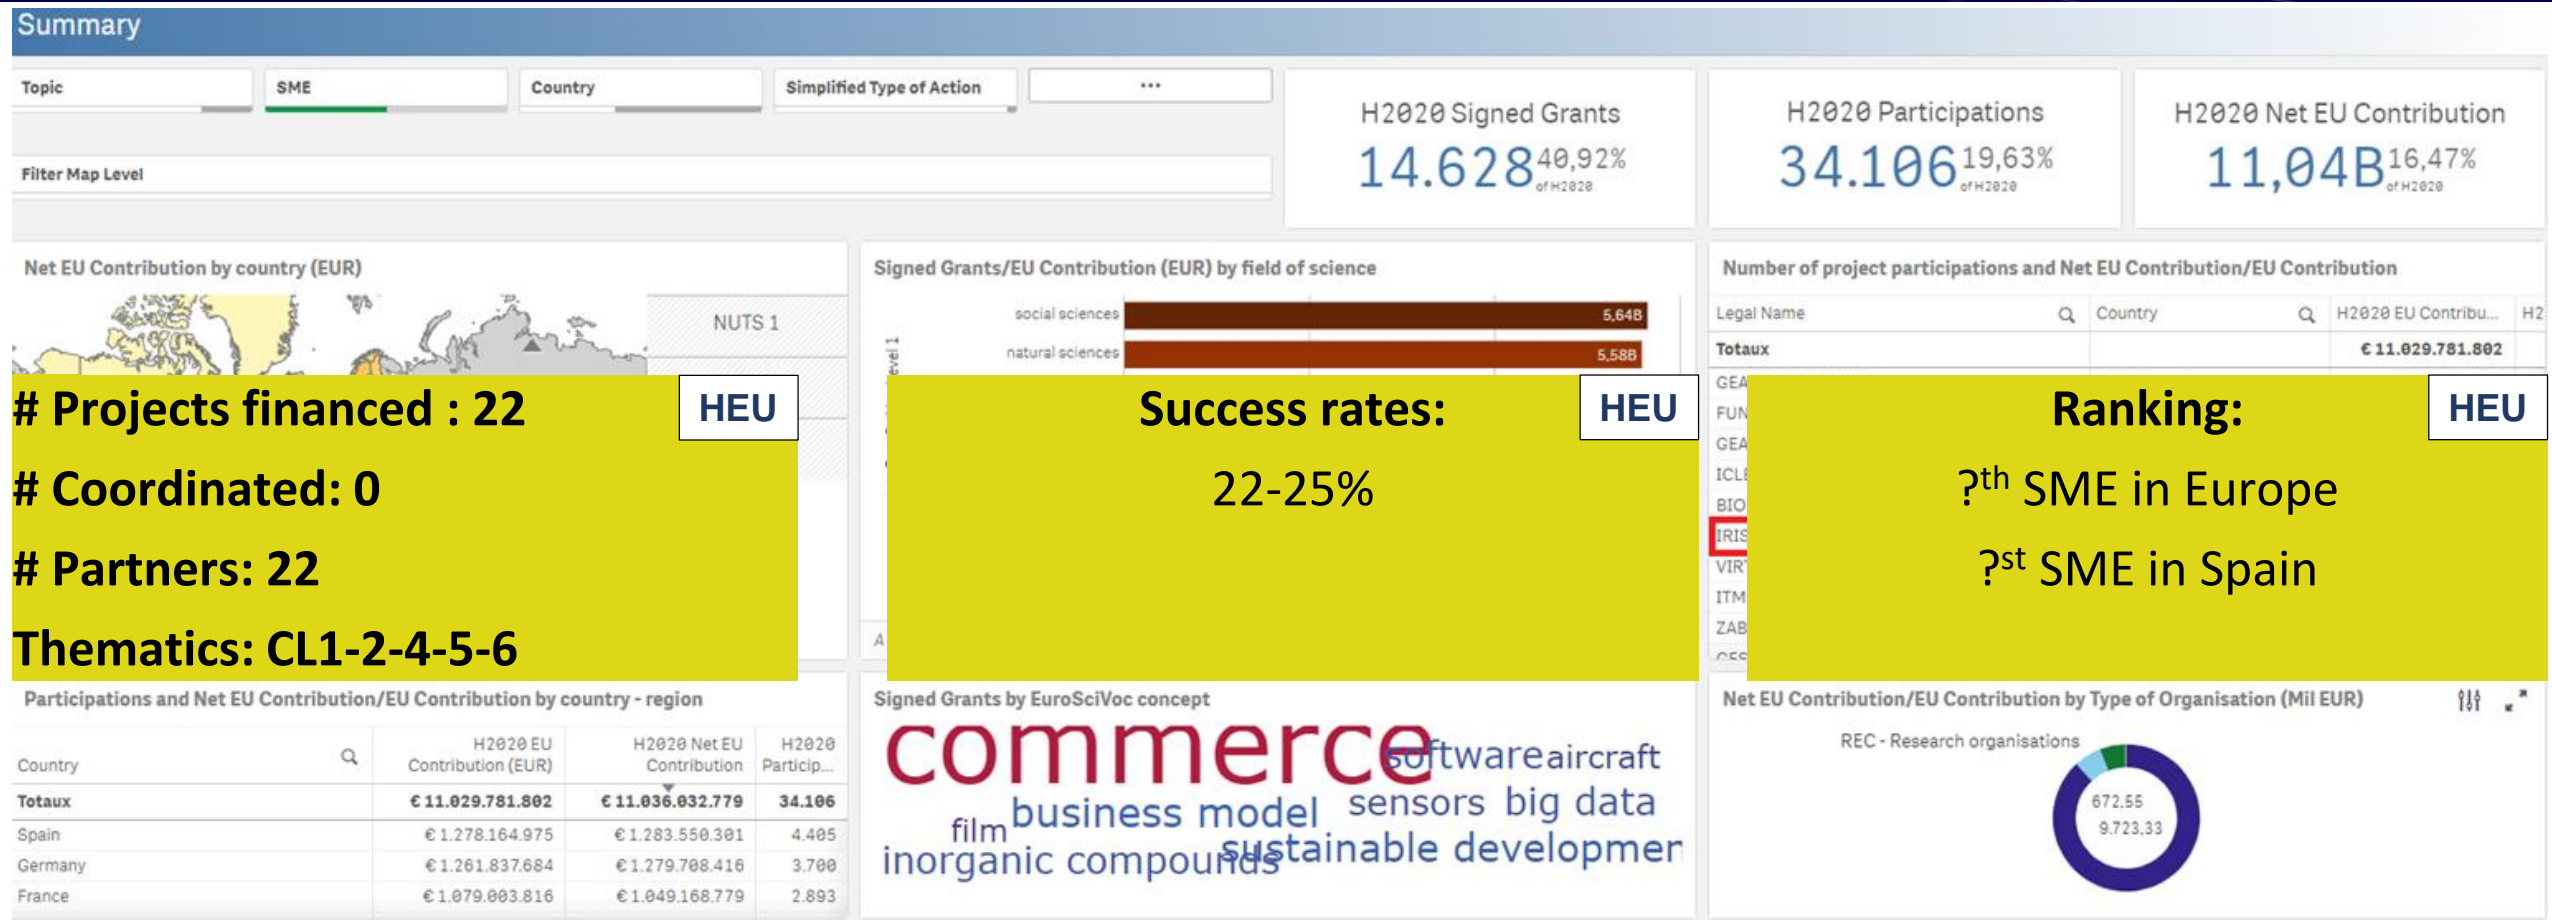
Summary

Topic | SME | Country | Simplified Type of Action | ...

Filter Map Level

H2020 Signed Grants
14.628 40,92% of H2020

H2020 Participations
34.106 19,63% of H2020

H2020 Net EU Contribution
11,04B 16,47% of H2020

Net EU Contribution by country (EUR)

NUTS 1

Signed Grants/EU Contribution (EUR) by field of science

social sciences 5,64B
natural sciences 5,58B

Number of project participations and Net EU Contribution/EU Contribution

| Legal Name | Country | H2020 EU Contribu... | H2 |
|---|---|---|---|
| Totaux | | € 11.029.781.802 | |

GEA
FUN
GEA
ICLE
BIO
IRIS
VIR
ITM
ZAB

# Projects financed : 22
# Coordinated: 0
# Partners: 22
Thematics: CL1-2-4-5-6

HEU

Success rates:
22-25%

HEU

Ranking:
?$^{th}$ SME in Europe
?$^{st}$ SME in Spain

HEU

Participations and Net EU Contribution/EU Contribution by country - region

| Country | H2020 EU Contribution (EUR) | H2020 Net EU Contribution | H2020 Particip... |
|---|---|---|---|
| Totaux | € 11.029.781.802 | € 11.036.032.779 | 34.106 |
| Spain | € 1.278.164.975 | € 1.283.550.301 | 4.405 |
| Germany | € 1.261.837.684 | € 1.279.708.416 | 3.700 |
| France | € 1.079.003.816 | € 1.049.168.779 | 2.893 |

Signed Grants by EuroSciVoc concept

commerce software aircraft film business model sensors big data inorganic compounds sustainable developmer

Net EU Contribution/EU Contribution by Type of Organisation (Mil EUR)

REC - Research organisations
672.55
9.723.33